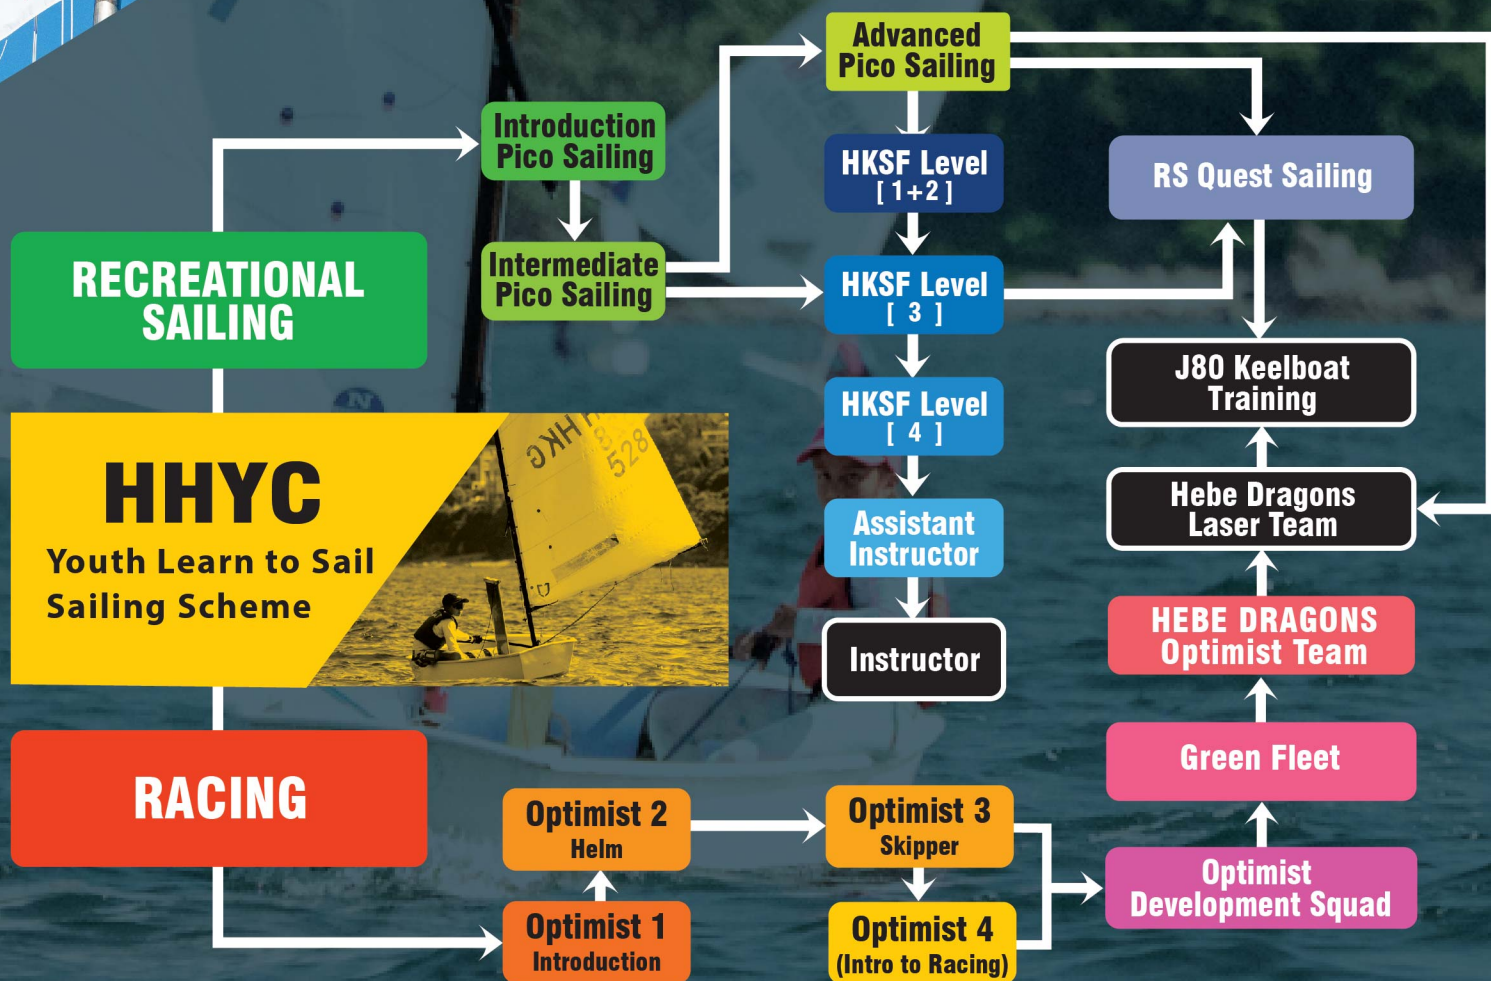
RECREATIONAL SAILING

Introduction Pico Sailing

Intermediate Pico Sailing

Advanced Pico Sailing

HKSF Level [ 1+2 ]

HKSF Level [ 3 ]

HKSF Level [ 4 ]

Assistant Instructor

Instructor

RS Quest Sailing

J80 Keelboat Training

Hebe Dragons Laser Team

HEBE DRAGONS Optimist Team

Green Fleet

Optimist Development Squad

HHYC
Youth Learn to Sail Sailing Scheme

HKG 528

RACING

Optimist 2 Helm

Optimist 1 Introduction

Optimist 3 Skipper

Optimist 4 (Intro to Racing)